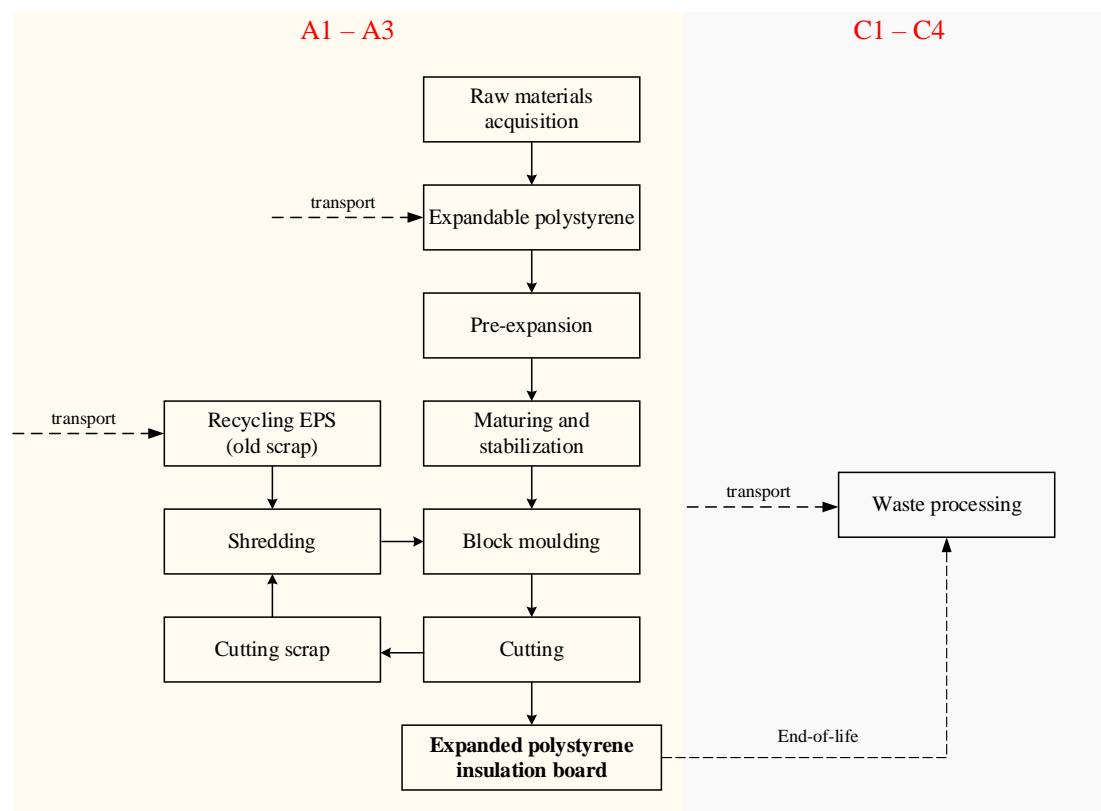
A1 – A3

C1 – C4

Raw materials acquisition

transport

Expandable polystyrene

Pre-expansion

transport

Recycling EPS (old scrap)

Maturing and stabilization

transport

Waste processing

Shredding

Block moulding

Cutting scrap

Cutting

Expanded polystyrene insulation board

End-of-life